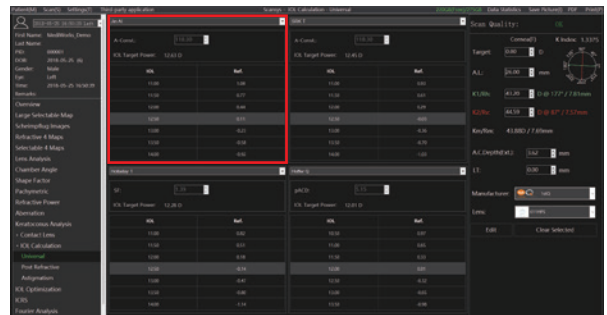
Patient(M) Scan(s) Settings(T) Third party application Scans IOL Calculation - Universal Data Statistics Save Picture(I) PDF Print(P)

First Name: MedWorks_Demo
Last Name:
PID: 000001
DOB: 2016-05-25
Gender: Male
Eye: Left
Time: 2016-05-25
Remarks:

Overview
Large Selectable Map
Scheimpflug Images
Refractive 4 Maps
Selectable 4 Maps
Lens Analysis
Chamber Angle
Shape Factor
Pachymetric
Refractive Power
Aberration
Keratoconus Analysis
Contact Lens
IOL Calculation
Universal
Post Refractive
Astigmatism
IOL Optimization
ICRS
Fourier Analysis

A-Const.: 118.40
IOL Target Power: 12.63 D

| IOL | Ref. |
|---|---|
| 11.00 | 1.08 |
| 11.50 | 0.77 |
| 12.00 | 0.44 |
| 12.50 | 0.11 |
| 13.00 | -0.21 |
| 13.50 | -0.54 |
| 14.00 | -0.87 |

A-Const.: 118.40
IOL Target Power: 12.45 D

| IOL | Ref. |
|---|---|
| 11.00 | 0.93 |
| 11.50 | 0.61 |
| 12.00 | 0.29 |
| 12.50 | -0.03 |
| 13.00 | -0.36 |
| 13.50 | -0.70 |
| 14.00 | -1.03 |

Holladay 1

SF: 1.58
IOL Target Power: 12.38 D

| IOL | Ref. |
|---|---|
| 11.00 | 0.86 |
| 11.50 | 0.53 |
| 12.00 | 0.20 |
| 12.50 | -0.14 |
| 13.00 | -0.47 |
| 13.50 | -0.81 |
| 14.00 | -1.15 |

Haffer Q

pACD: 5.12
IOL Target Power: 12.61 D

| IOL | Ref. |
|---|---|
| 10.50 | 1.37 |
| 11.00 | 1.05 |
| 11.50 | 0.72 |
| 12.00 | 0.39 |
| 12.50 | 0.05 |
| 13.00 | -0.29 |
| 13.50 | -0.63 |

Scan Quality: OK

Cornea(F) K Index: 1.3375

Target 0.00 D
A.L. 24.00 mm
K1/Rh 46.20 D @ 177° / 7.31mm
K2/Rv 46.59 D @ 87° / 7.24mm
Km/Rm 43.88D / 7.69mm
A.C.Depth(Ext.) 3.62 mm
LT 0.00 mm

Manufacturer
Lens

Edit
Clear Selected